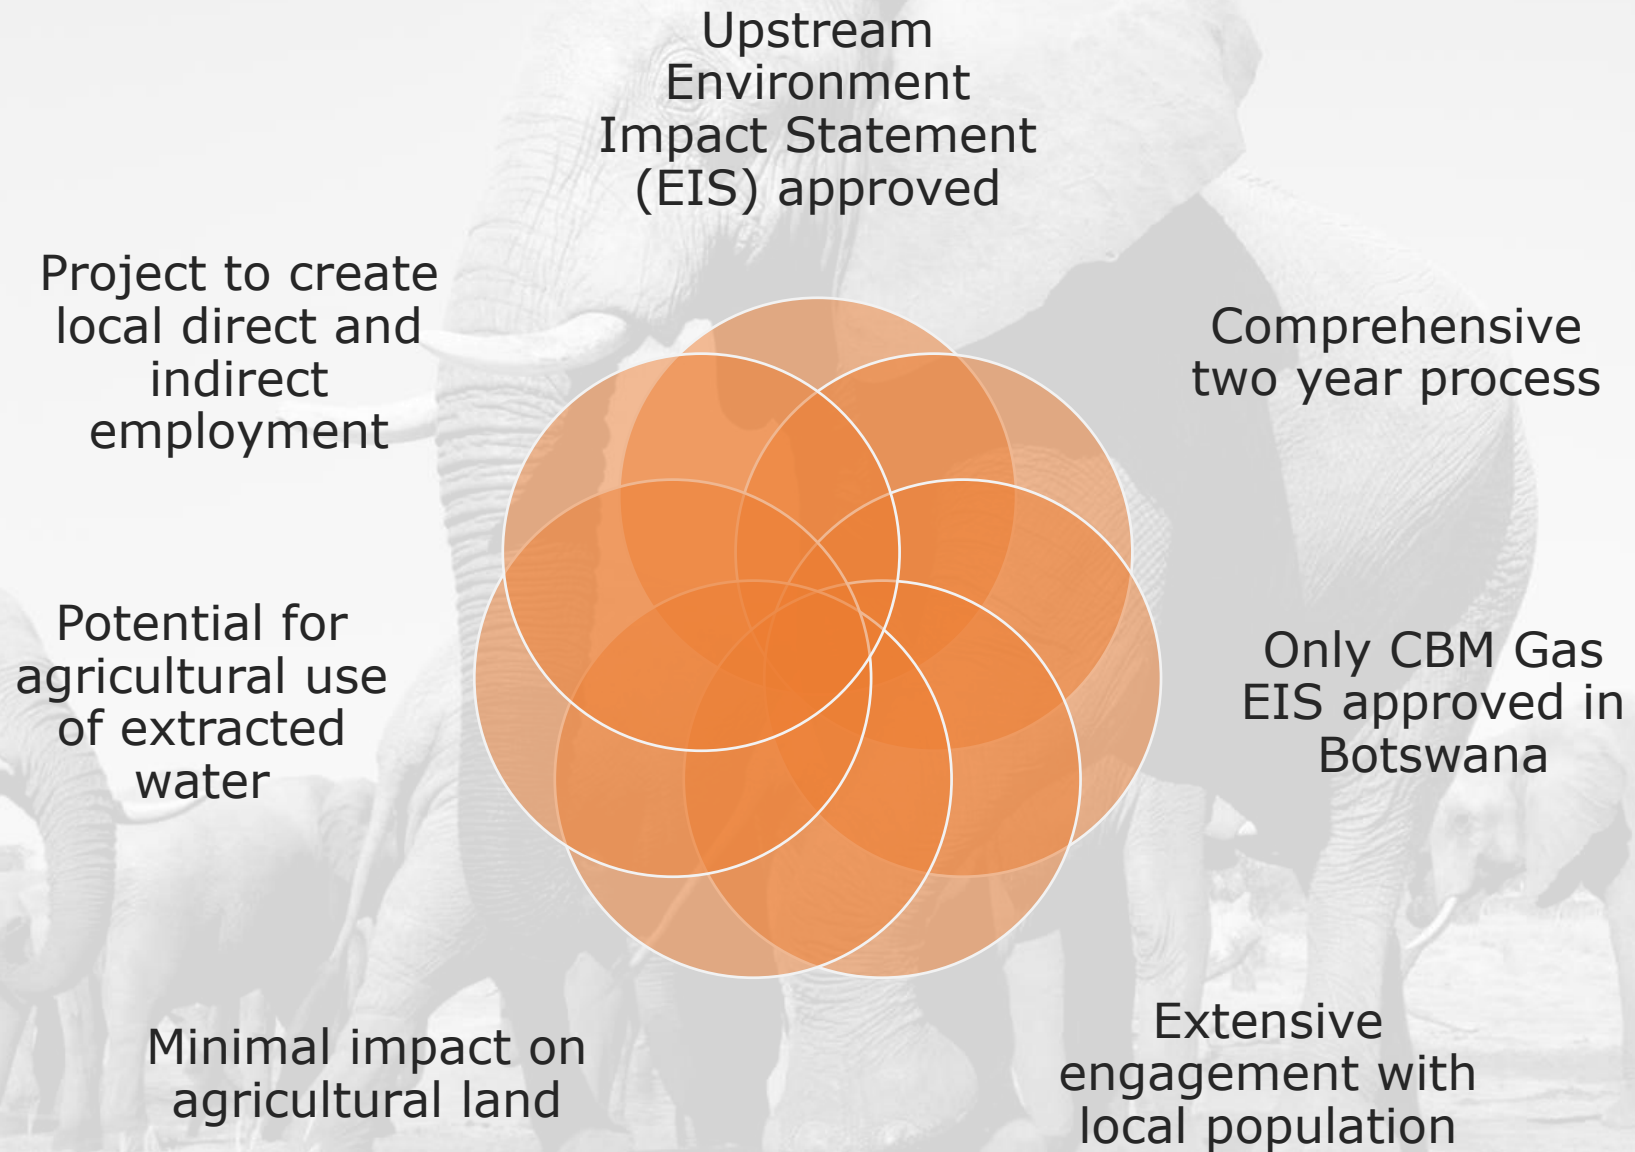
Upstream Environment Impact Statement (EIS) approved

Comprehensive two year process

Only CBM Gas EIS approved in Botswana

Extensive engagement with local population

Minimal impact on agricultural land

Potential for agricultural use of extracted water

Project to create local direct and indirect employment